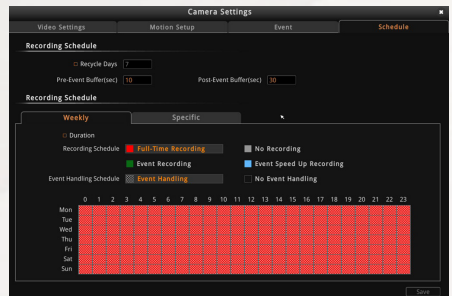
Camera Settings

Video Settings | Motion Setup | Event | Schedule

Recording Schedule

Recycle Days 7

Pre-Event Buffer(sec) 10

Post-Event Buffer(sec) 30

Recording Schedule

Weekly | Specific

Duration

Recording Schedule  Full-Time Recording  No Recording

Event Recording  Event Speed Up Recording

Event Handling Schedule  Event Handling  No Event Handling

0 1 2 3 4 5 6 7 8 9 10 11 12 13 14 15 16 17 18 19 20 21 22 23

Mon
Tue
Wed
Thu
Fri
Sat
Sun

Save